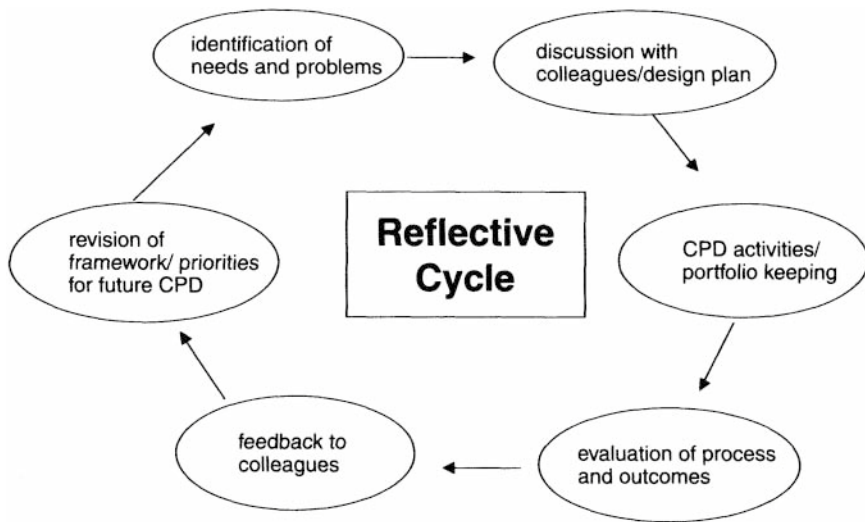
identification of needs and problems

discussion with colleagues/design plan

Reflective Cycle

CPD activities/ portfolio keeping

evaluation of process and outcomes

feedback to colleagues

revision of framework/ priorities for future CPD